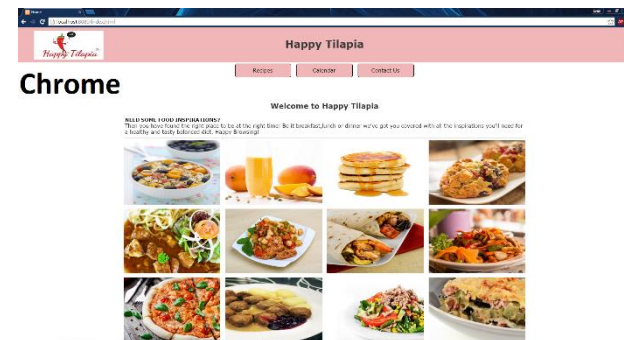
localhost:8080/index.html

Happy Tilapia

Happy Tilapia

Chrome

Recipes

Calendar

Contact Us

Welcome to Happy Tilapia

NEED SOME FOOD INSPIRATIONS?
Then you have found the right place to be at the right time! Be it breakfast,lunch or dinner we've got you covered with all the inspirations you'll need for a healthy and tasty balanced diet. Happy Browsing!